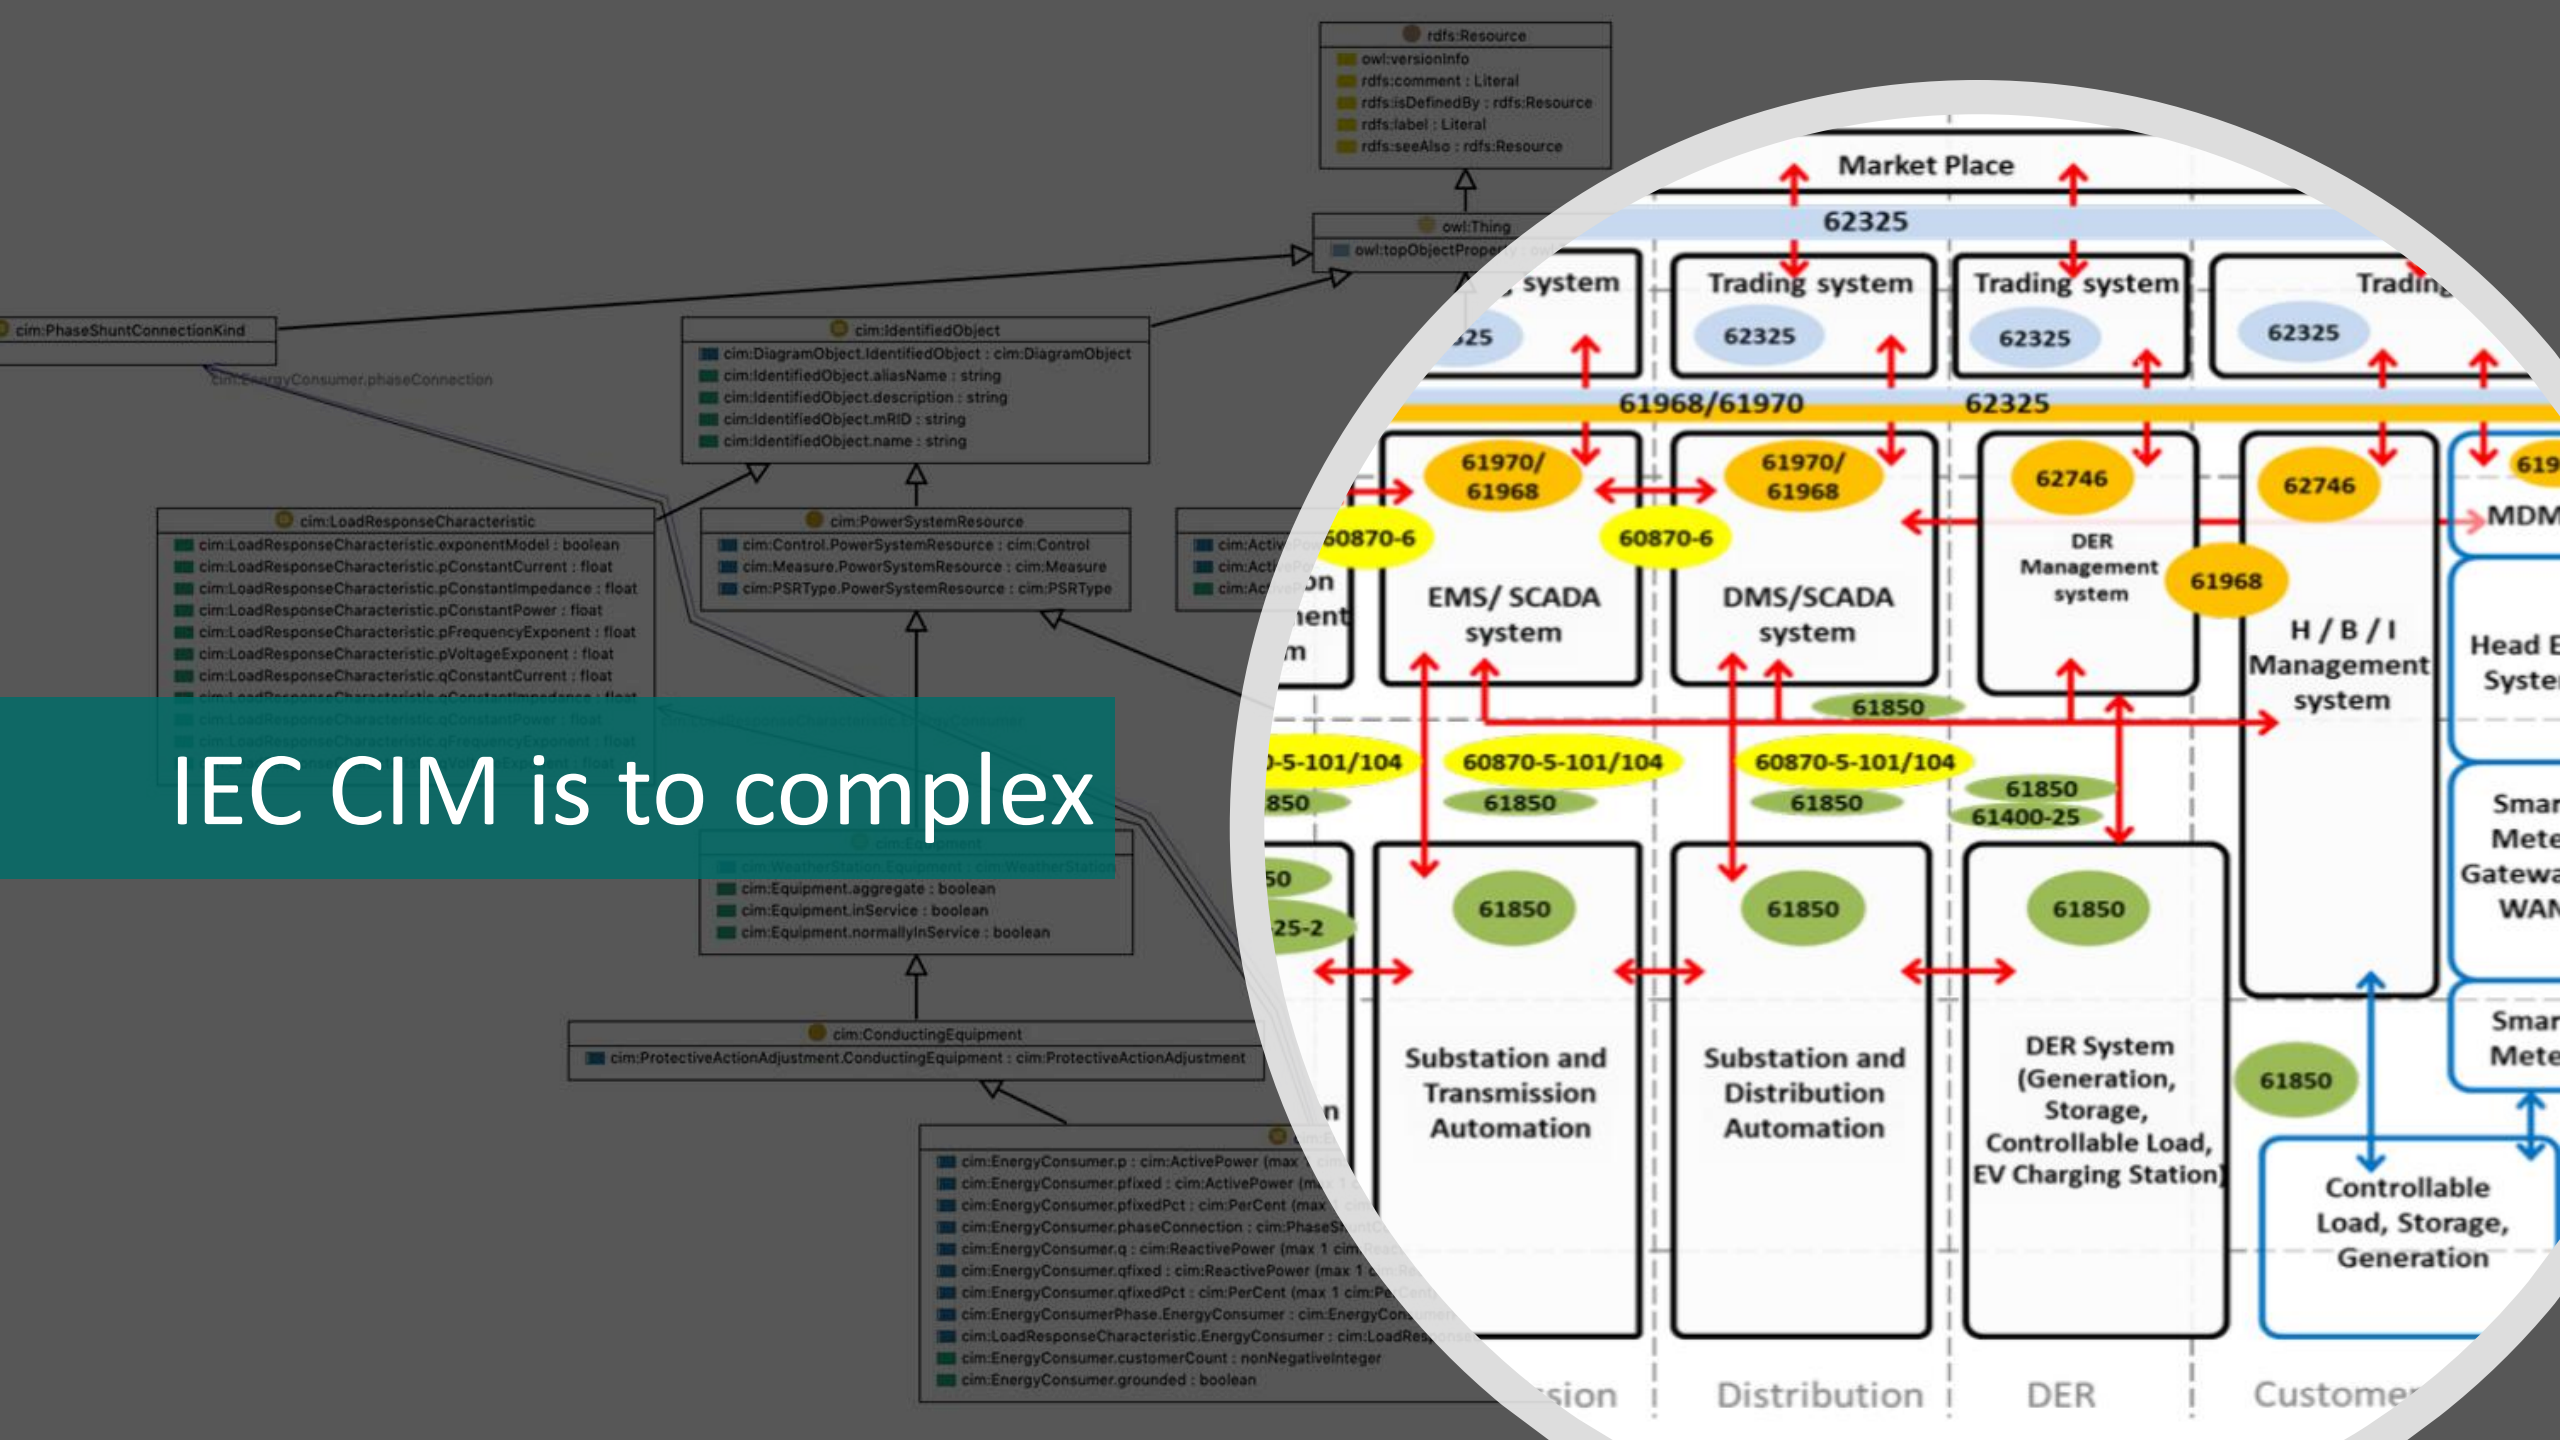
rdfs:Resource
owl:versionInfo
rdfs:comment : Literal
rdfs:isDefinedBy : rdfs:Resource
rdfs:label : Literal
rdfs:seeAlso : rdfs:Resource

owl:Thing
owl:topObjectProper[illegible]

cim:PhaseShuntConnectionKind
cim:EnergyConsumer.phaseConnection

cim:IdentifiedObject
cim:DiagramObject.IdentifiedObject : cim:DiagramObject
cim:IdentifiedObject.aliasName : string
cim:IdentifiedObject.description : string
cim:IdentifiedObject.mRID : string
cim:IdentifiedObject.name : string

cim:LoadResponseCharacteristic
cim:LoadResponseCharacteristic.exponentModel : boolean
cim:LoadResponseCharacteristic.pConstantCurrent : float
cim:LoadResponseCharacteristic.pConstantImpedance : float
cim:LoadResponseCharacteristic.pConstantPower : float
cim:LoadResponseCharacteristic.pFrequencyExponent : float
cim:LoadResponseCharacteristic.pVoltageExponent : float
cim:LoadResponseCharacteristic.qConstantCurrent : float

cim:PowerSystemResource
cim:Control.PowerSystemResource : cim:Control
cim:Measure.PowerSystemResource : cim:Measure
cim:PSRType.PowerSystemResource : cim:PSRType

IEC CIM is to complex

cim:Equipment.aggregate : boolean
cim:Equipment.inService : boolean
cim:Equipment.normallyInService : boolean

cim:ConductingEquipment
cim:ProtectiveActionAdjustment.ConductingEquipment : cim:ProtectiveActionAdjustment

cim:EnergyConsumer.p : cim:ActivePower (max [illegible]
cim:EnergyConsumer.pfixed : cim:ActivePower (m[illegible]
cim:EnergyConsumer.pfixedPct : cim:PerCent (max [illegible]
cim:EnergyConsumer.phaseConnection : cim:PhaseS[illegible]
cim:EnergyConsumer.q : cim:ReactivePower (max 1 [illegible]
cim:EnergyConsumer.qfixed : cim:ReactivePower (max 1 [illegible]
cim:EnergyConsumer.qfixedPct : cim:PerCent (max 1 cim:Pe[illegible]
cim:EnergyConsumerPhase.EnergyConsumer : cim:EnergyCon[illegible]
cim:LoadResponseCharacteristic.EnergyConsumer : cim:LoadRes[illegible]
cim:EnergyConsumer.customerCount : nonNegativeInteger
cim:EnergyConsumer.grounded : boolean

Market Place
62325
system
Trading system
Trading system
Tradin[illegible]
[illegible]25
62325
62325
62325
61968/61970
62325
61970/ 61968
61970/ 61968
62746
62746
619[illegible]
MDM
60870-6
60870-6
DER Management system
61968
EMS/ SCADA system
DMS/SCADA system
H / B / I Management system
Head E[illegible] Syste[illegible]
61850
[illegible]-5-101/104
60870-5-101/104
60870-5-101/104
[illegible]850
61850
61850
61850
61400-25
Smar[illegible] Mete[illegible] Gatewa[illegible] WAN
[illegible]50
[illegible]25-2
61850
61850
61850
Smar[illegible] Mete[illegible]
Substation and Transmission Automation
Substation and Distribution Automation
DER System (Generation, Storage, Controllable Load, EV Charging Station)
61850
Controllable Load, Storage, Generation
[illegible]sion
Distribution
DER
Custome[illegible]